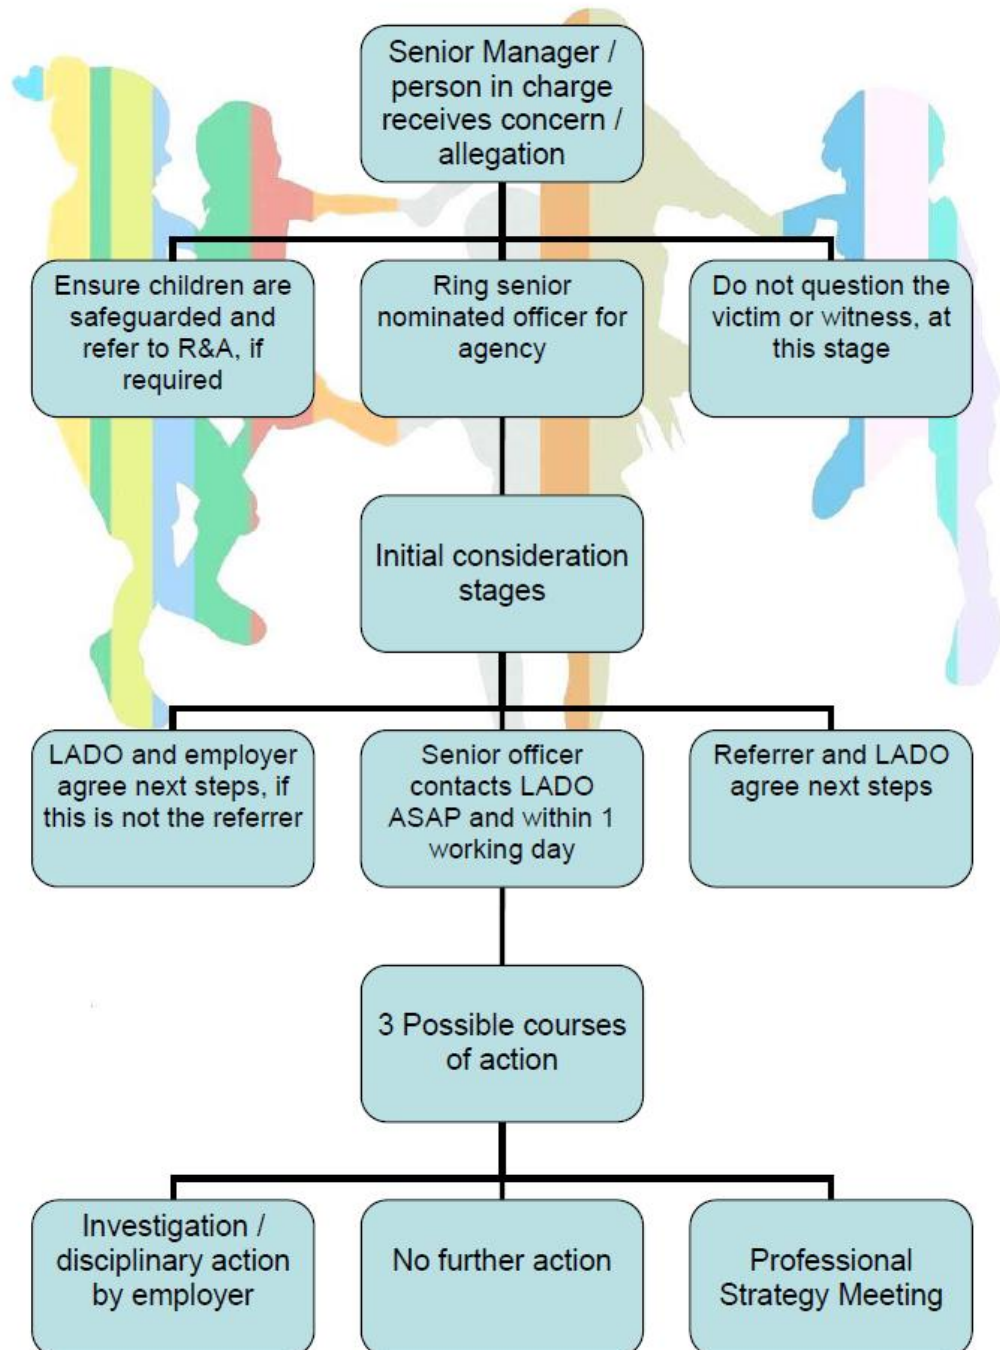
Senior Manager / person in charge receives concern / allegation

Ensure children are safeguarded and refer to R&A, if required

Ring senior nominated officer for agency

Do not question the victim or witness, at this stage

Initial consideration stages

LADO and employer agree next steps, if this is not the referrer

Senior officer contacts LADO ASAP and within 1 working day

Referrer and LADO agree next steps

3 Possible courses of action

Investigation / disciplinary action by employer

No further action

Professional Strategy Meeting